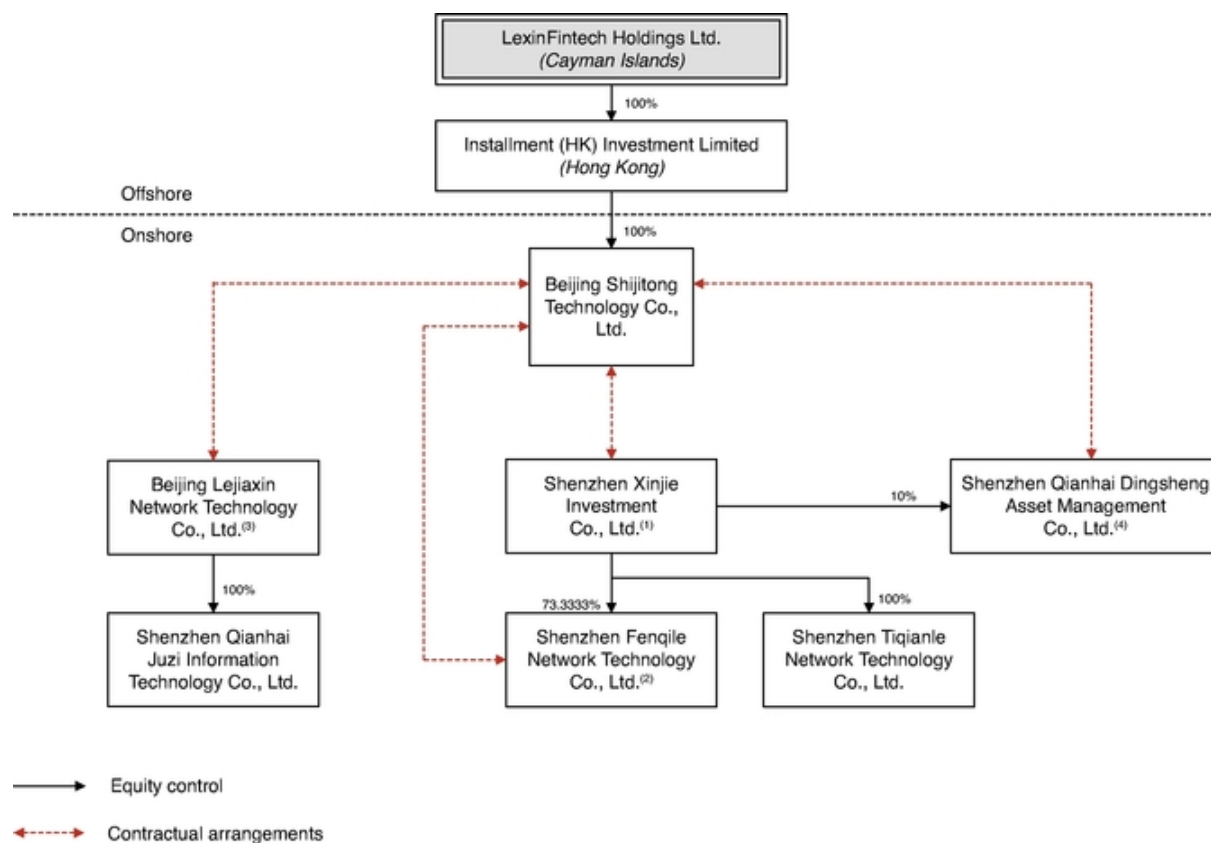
LexinFintech Holdings Ltd.
*(Cayman Islands)*

100%

Installment (HK) Investment Limited
*(Hong Kong)*

Offshore

Onshore

100%

Beijing Shijitong Technology Co., Ltd.

Beijing Lejiaxin Network Technology Co., Ltd.$^{(3)}$

Shenzhen Xinjie Investment Co., Ltd.$^{(1)}$

10%

Shenzhen Qianhai Dingsheng Asset Management Co., Ltd.$^{(4)}$

100%

73.3333%

100%

Shenzhen Qianhai Juzi Information Technology Co., Ltd.

Shenzhen Fenqile Network Technology Co., Ltd.$^{(2)}$

Shenzhen Tiqianle Network Technology Co., Ltd.

Equity control

Contractual arrangements